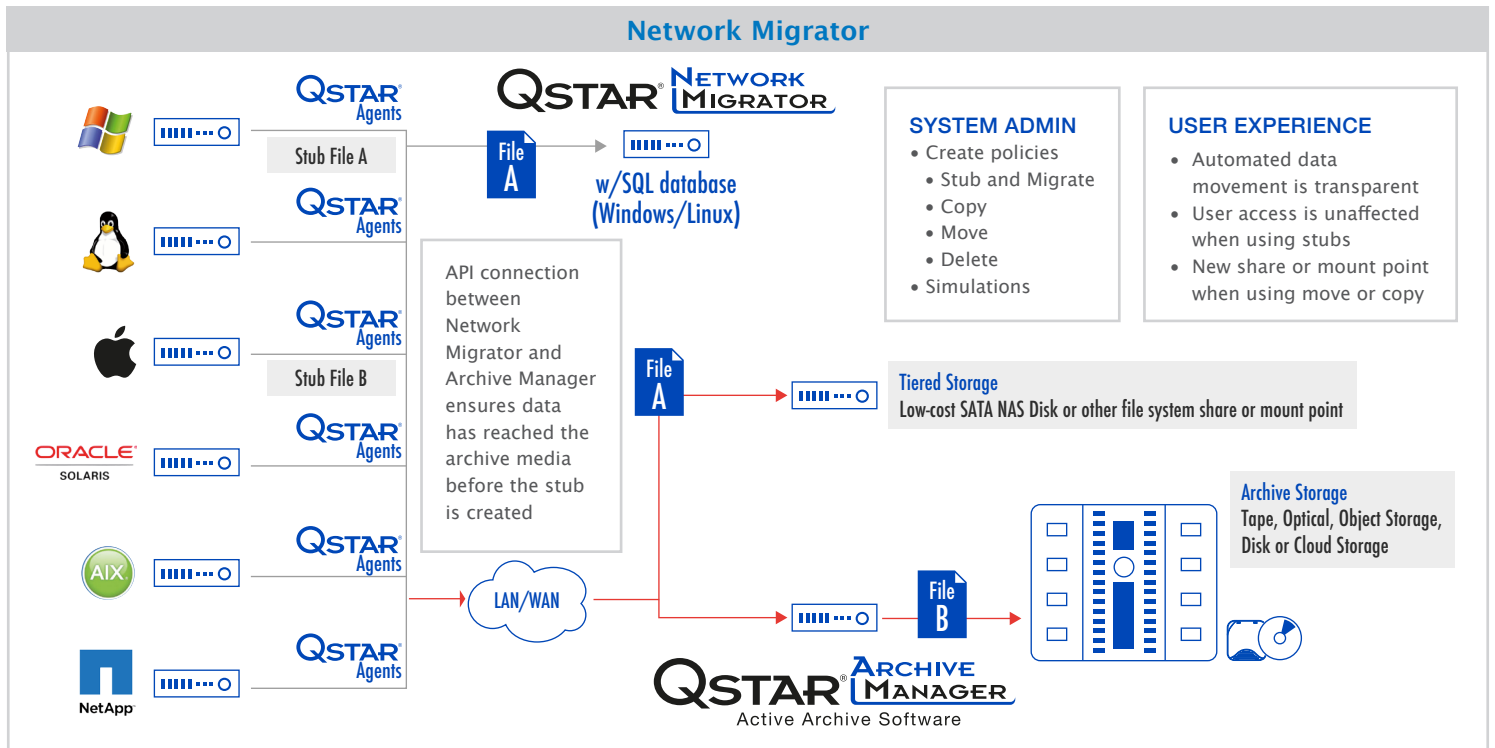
Network Migrator

QSTAR® Agents

Stub File A

QSTAR® NETWORK MIGRATOR

File A

w/SQL database (Windows/Linux)

SYSTEM ADMIN
• Create policies
• Stub and Migrate
• Copy
• Move
• Delete
• Simulations

USER EXPERIENCE
• Automated data movement is transparent
• User access is unaffected when using stubs
• New share or mount point when using move or copy

QSTAR® Agents

API connection between Network Migrator and Archive Manager ensures data has reached the archive media before the stub is created

QSTAR® Agents

Stub File B

File A

Tiered Storage
Low-cost SATA NAS Disk or other file system share or mount point

ORACLE
SOLARIS

QSTAR® Agents

Archive Storage
Tape, Optical, Object Storage, Disk or Cloud Storage

AIX

QSTAR® Agents

LAN/WAN

File B

NetApp

QSTAR® Agents

QSTAR® ARCHIVE MANAGER
Active Archive Software